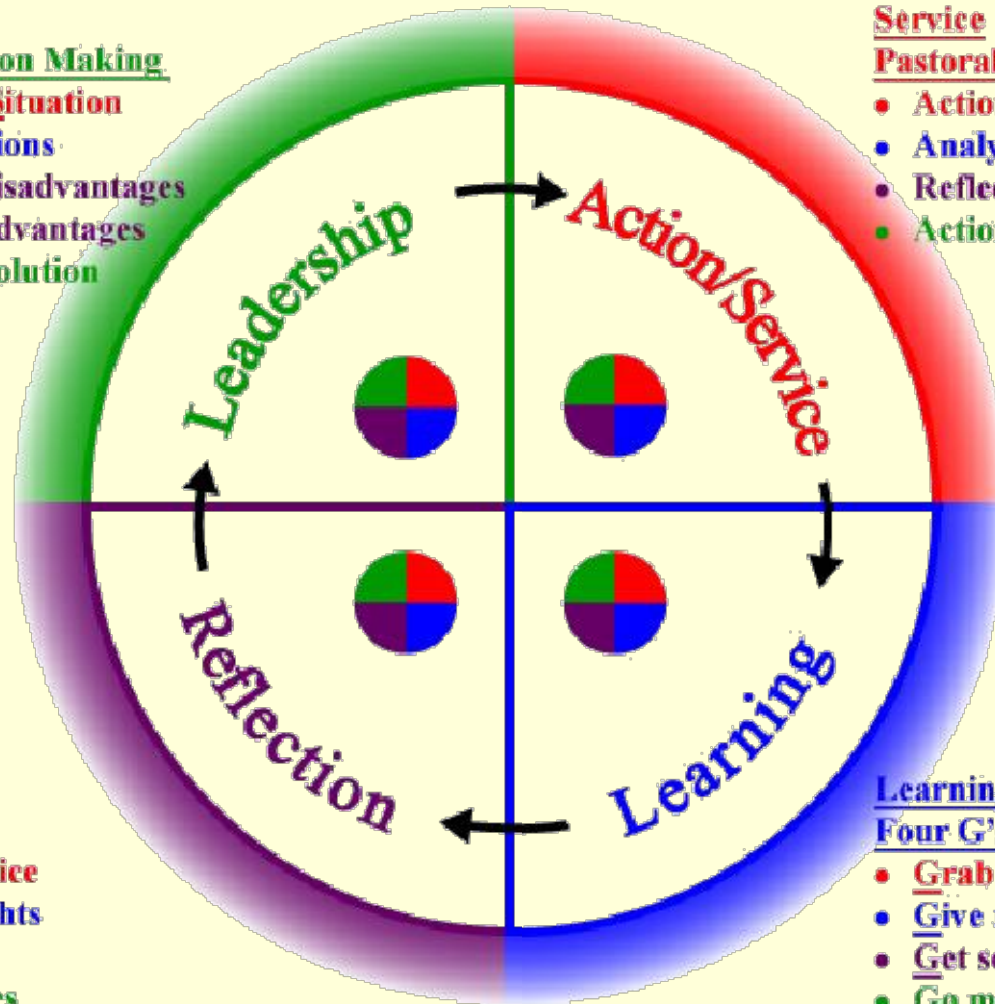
on Making
ituation
ions
isadvantages
dvantages
olution

Service
Pastoral
• Actio
• Analy
• Refle
• Actio

Leadership

Action/Service

Reflection

Learning

ice
hts
es

Learnin
Four G'
• Grab
• Give
• Get s
• Go m